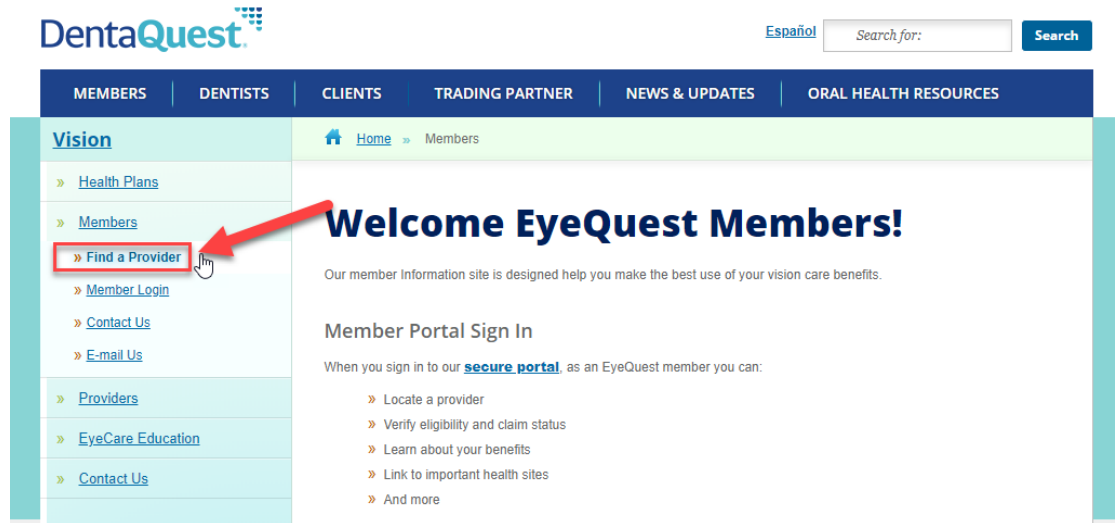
DentaQuest

Español Search for: Search

MEMBERS | DENTISTS | CLIENTS | TRADING PARTNER | NEWS & UPDATES | ORAL HEALTH RESOURCES

Vision

» Health Plans

» Members

» Find a Provider

» Member Login

» Contact Us

» E-mail Us

» Providers

» EyeCare Education

» Contact Us

Home » Members

Welcome EyeQuest Members!

Our member Information site is designed help you make the best use of your vision care benefits.

Member Portal Sign In

When you sign in to our secure portal, as an EyeQuest member you can:

» Locate a provider
» Verify eligibility and claim status
» Learn about your benefits
» Link to important health sites
» And more